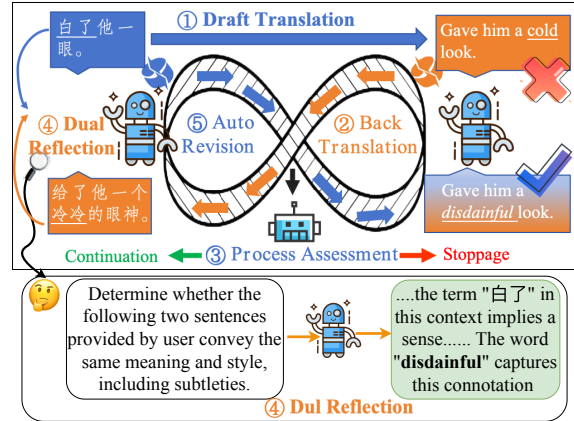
白了他一眼。

① Draft Translation

Gave him a cold look.

④ Dual Reflection

⑤ Auto Revision

② Back Translation

给了他一个冷冷的眼神。

Gave him a disdainful look.

Continuation

③ Process Assessment

Stoppage

Determine whether the following two sentences provided by user convey the same meaning and style, including subtleties.

....the term "白了" in this context implies a sense...... The word "disdainful" captures this connotation

④ Dul Reflection